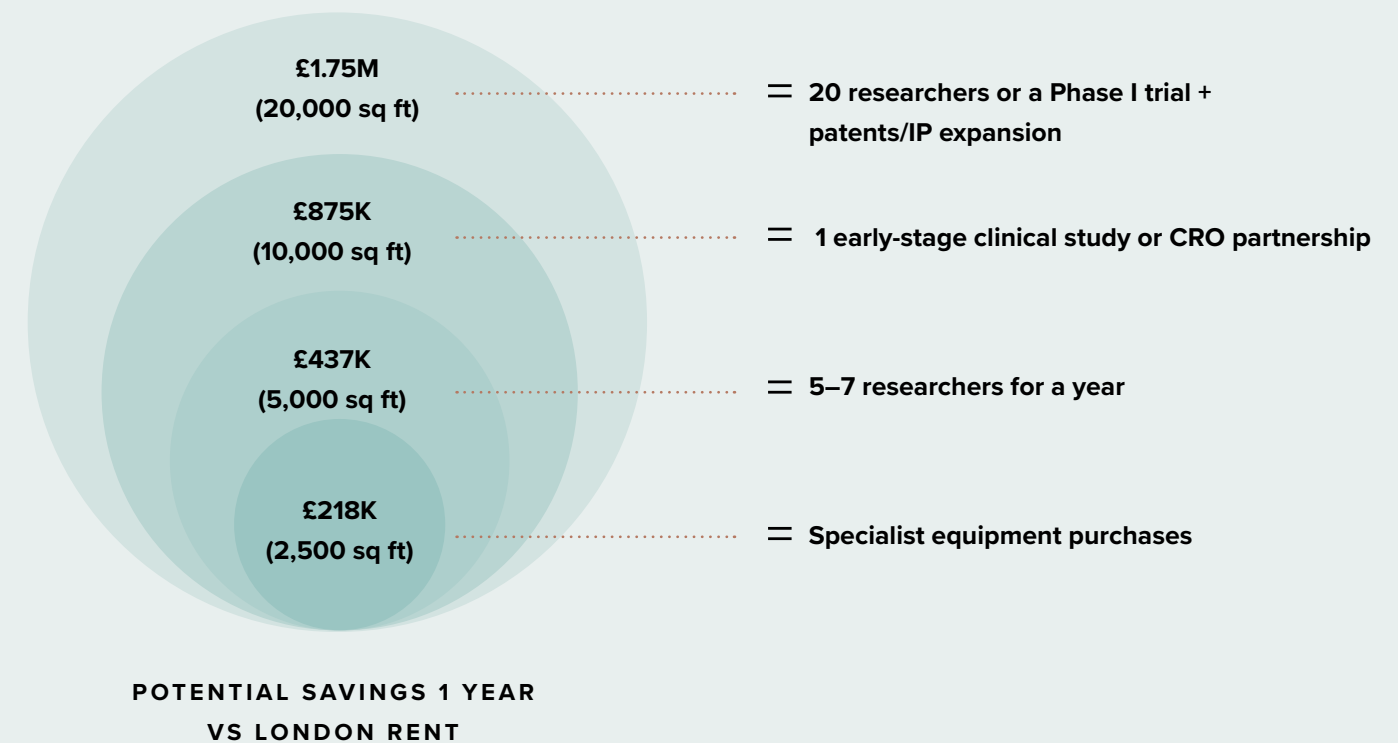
£1.75M
(20,000 sq ft)

= 20 researchers or a Phase I trial + patents/IP expansion

£875K
(10,000 sq ft)

= 1 early-stage clinical study or CRO partnership

£437K
(5,000 sq ft)

= 5–7 researchers for a year

£218K
(2,500 sq ft)

= Specialist equipment purchases

POTENTIAL SAVINGS 1 YEAR VS LONDON RENT